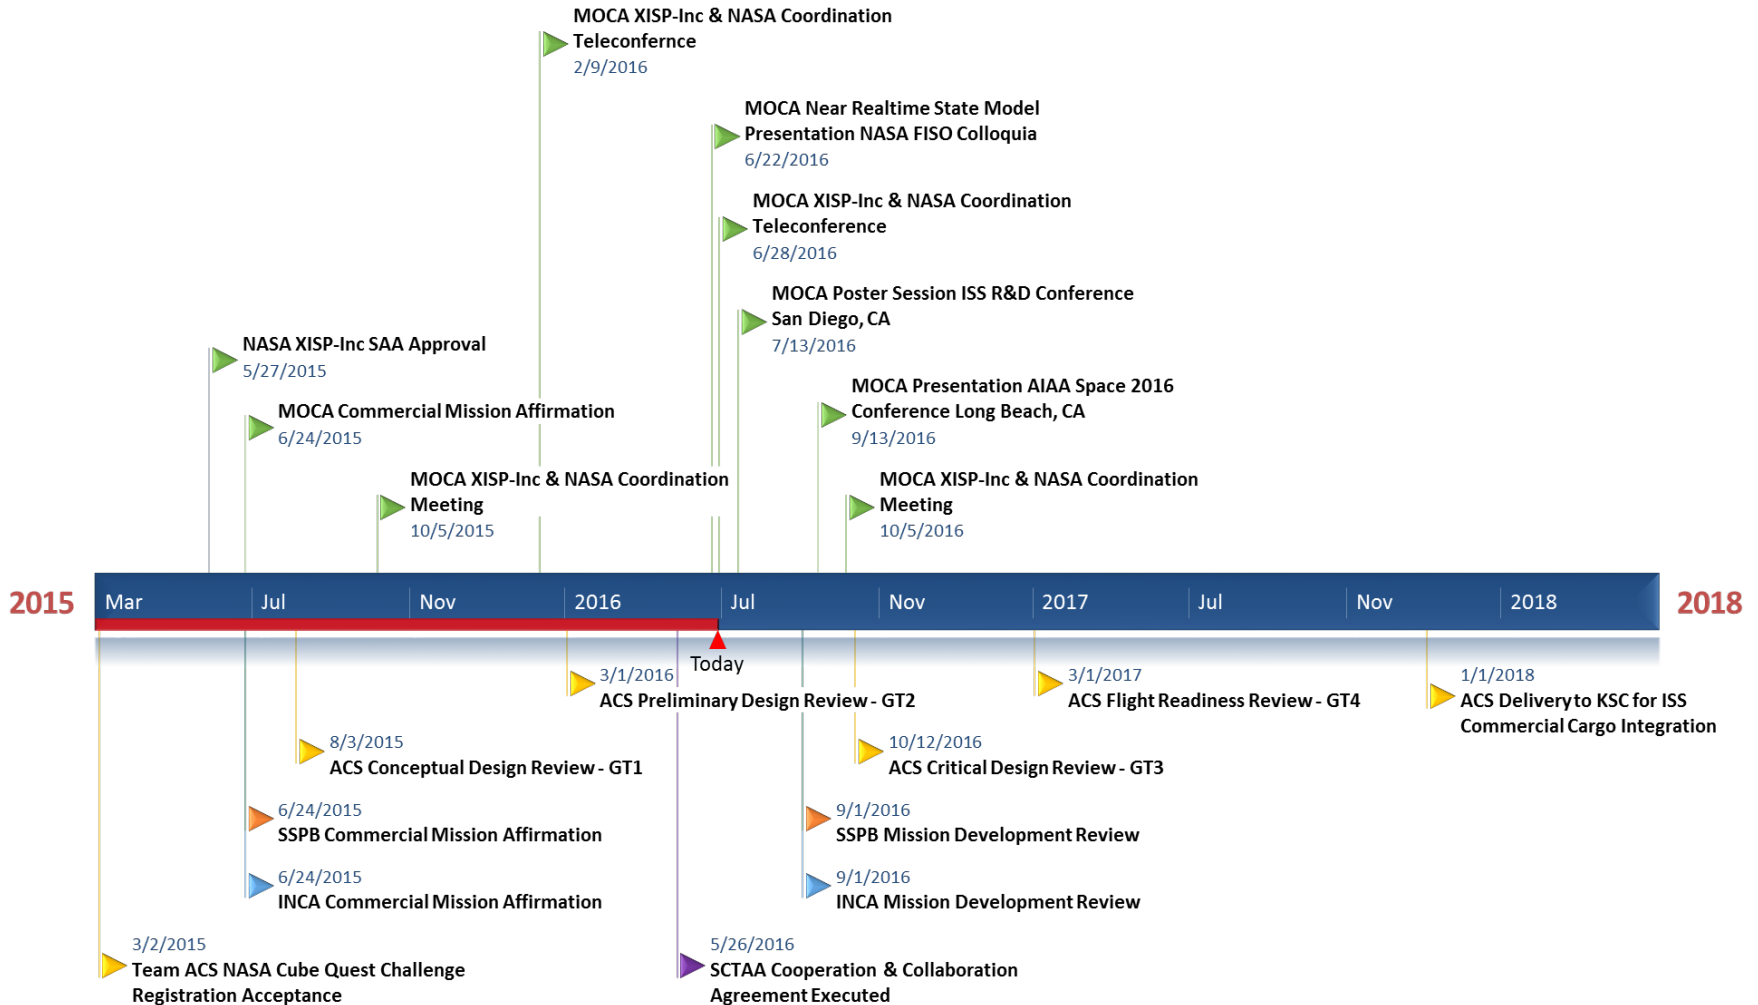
MOCA XISP-Inc & NASA Coordination Teleconfernce
2/9/2016

MOCA Near Realtime State Model Presentation NASA FISO Colloquia
6/22/2016

MOCA XISP-Inc & NASA Coordination Teleconference
6/28/2016

MOCA Poster Session ISS R&D Conference San Diego, CA
7/13/2016

NASA XISP-Inc SAA Approval
5/27/2015

MOCA Presentation AIAA Space 2016 Conference Long Beach, CA
9/13/2016

MOCA Commercial Mission Affirmation
6/24/2015

MOCA XISP-Inc & NASA Coordination Meeting
10/5/2015

MOCA XISP-Inc & NASA Coordination Meeting
10/5/2016

2015 Mar Jul Nov 2016 Jul Nov 2017 Jul Nov 2018 2018

Today

3/1/2016
ACS Preliminary Design Review - GT2

3/1/2017
ACS Flight Readiness Review - GT4

1/1/2018
ACS Delivery to KSC for ISS Commercial Cargo Integration

8/3/2015
ACS Conceptual Design Review - GT1

10/12/2016
ACS Critical Design Review - GT3

6/24/2015
SSPB Commercial Mission Affirmation

9/1/2016
SSPB Mission Development Review

6/24/2015
INCA Commercial Mission Affirmation

9/1/2016
INCA Mission Development Review

3/2/2015
Team ACS NASA Cube Quest Challenge Registration Acceptance

5/26/2016
SCTAA Cooperation & Collaboration Agreement Executed